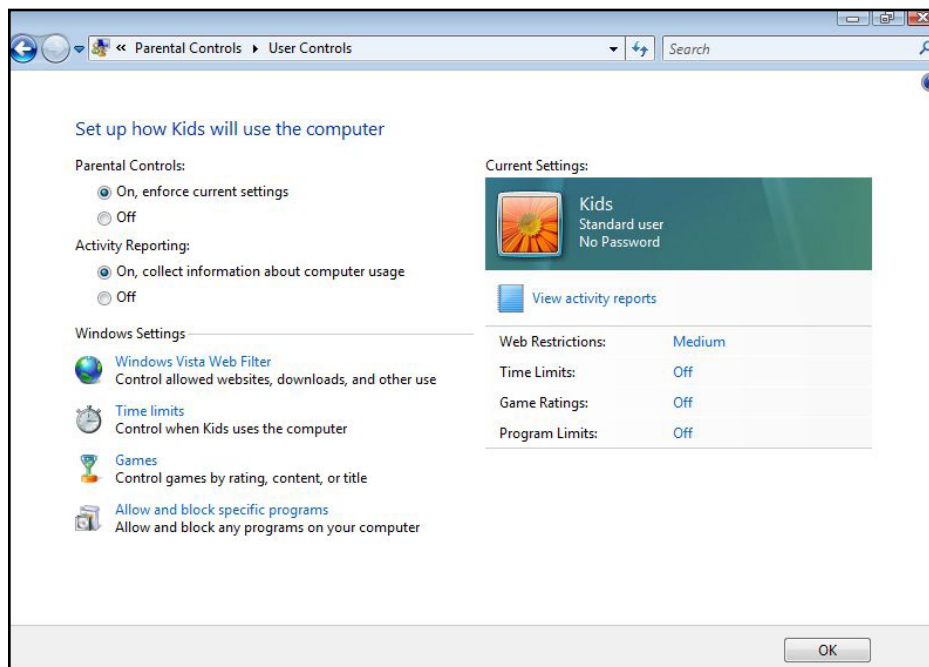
« Parental Controls ▸ User Controls

Search

Set up how Kids will use the computer

Parental Controls:

On, enforce current settings

Off

Activity Reporting:

On, collect information about computer usage

Off

Windows Settings

Windows Vista Web Filter
Control allowed websites, downloads, and other use

Time limits
Control when Kids uses the computer

Games
Control games by rating, content, or title

Allow and block specific programs
Allow and block any programs on your computer

Current Settings:

Kids
Standard user
No Password

View activity reports

| | |
|---|---|
| Web Restrictions: | Medium |
| Time Limits: | Off |
| Game Ratings: | Off |
| Program Limits: | Off |

OK